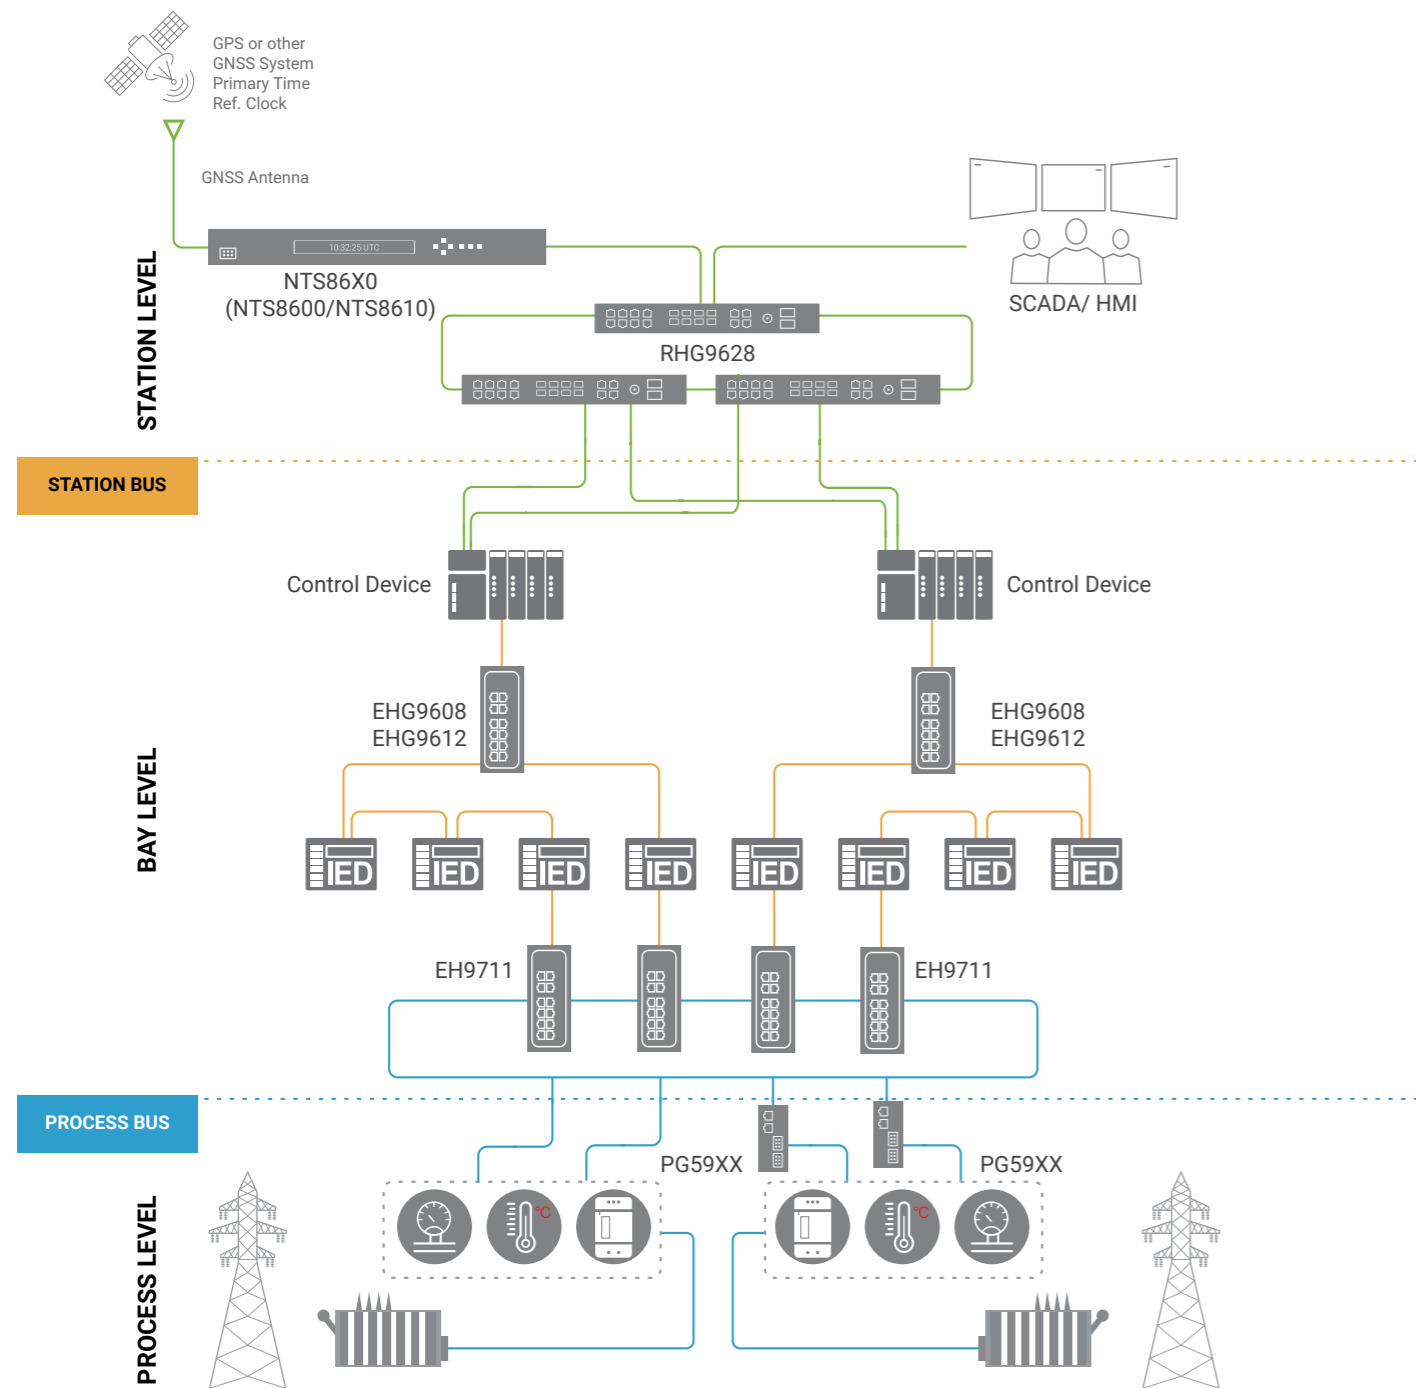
GPS or other GNSS System Primary Time Ref. Clock

GNSS Antenna

10:32:25 UTC

NTS86X0 (NTS8600/NTS8610)

SCADA/ HMI

RHG9628

STATION LEVEL

STATION BUS

Control Device

Control Device

EHG9608
EHG9612

EHG9608
EHG9612

BAY LEVEL

IED IED IED IED IED IED IED IED

EH9711

EH9711

PROCESS BUS

PG59XX

PG59XX

°C

°C

PROCESS LEVEL